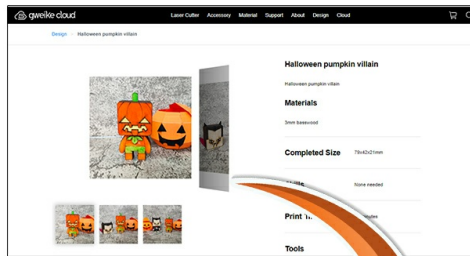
gweike cloud

Laser Cutter Accessory Material Support About Design Cloud

Design > Halloween pumpkin villain

Halloween pumpkin villain

Halloween pumpkin villain

Materials

3mm basswood

Completed Size 79x42x21mm

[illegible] None needed

Print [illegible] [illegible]

Tools